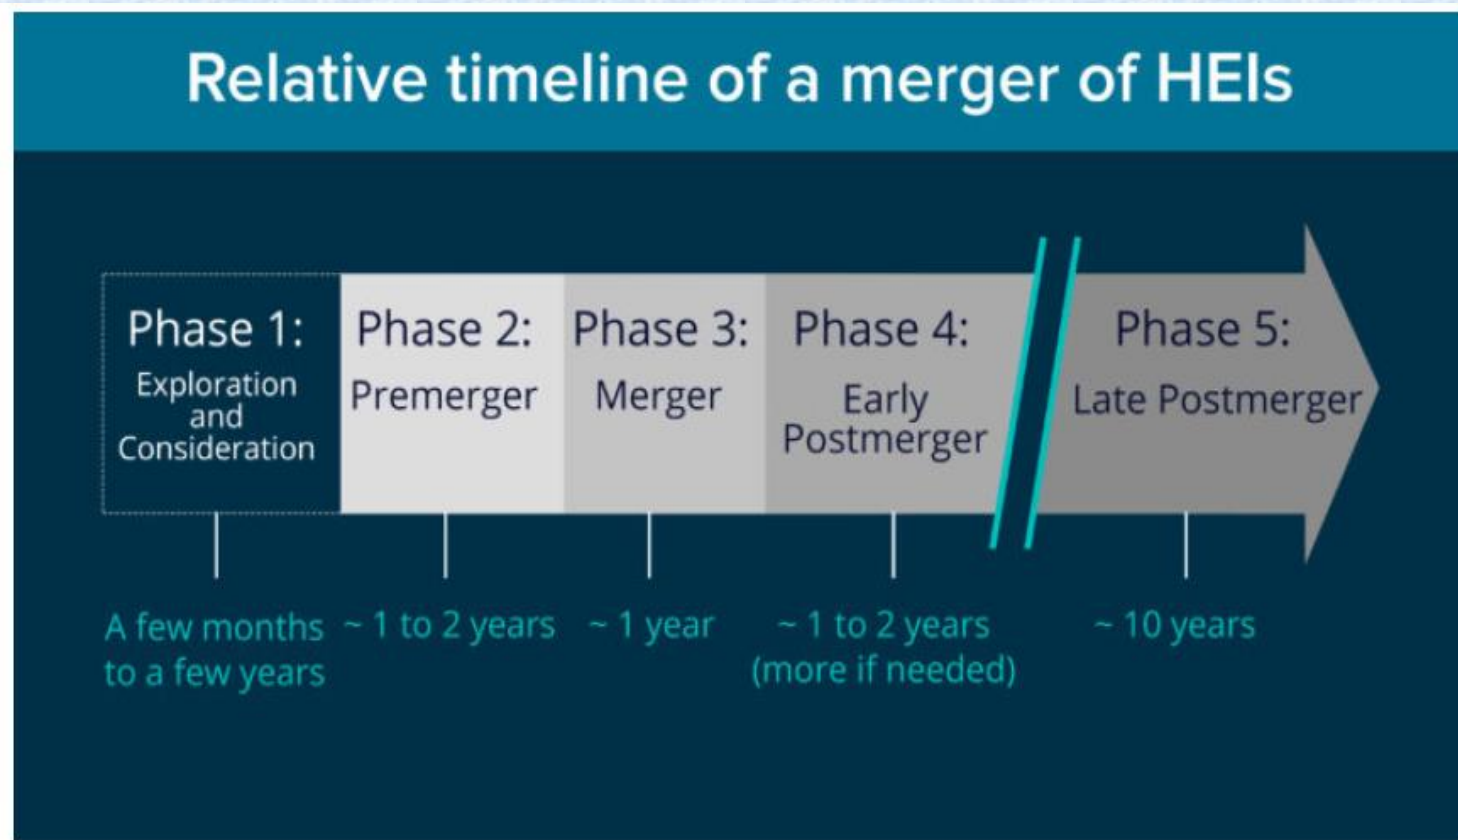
Relative timeline of a merger of HEIs

Phase 1:
Exploration and Consideration

Phase 2:
Premerger

Phase 3:
Merger

Phase 4:
Early Postmerger

Phase 5:
Late Postmerger

A few months to a few years

~ 1 to 2 years

~ 1 year

~ 1 to 2 years (more if needed)

~ 10 years